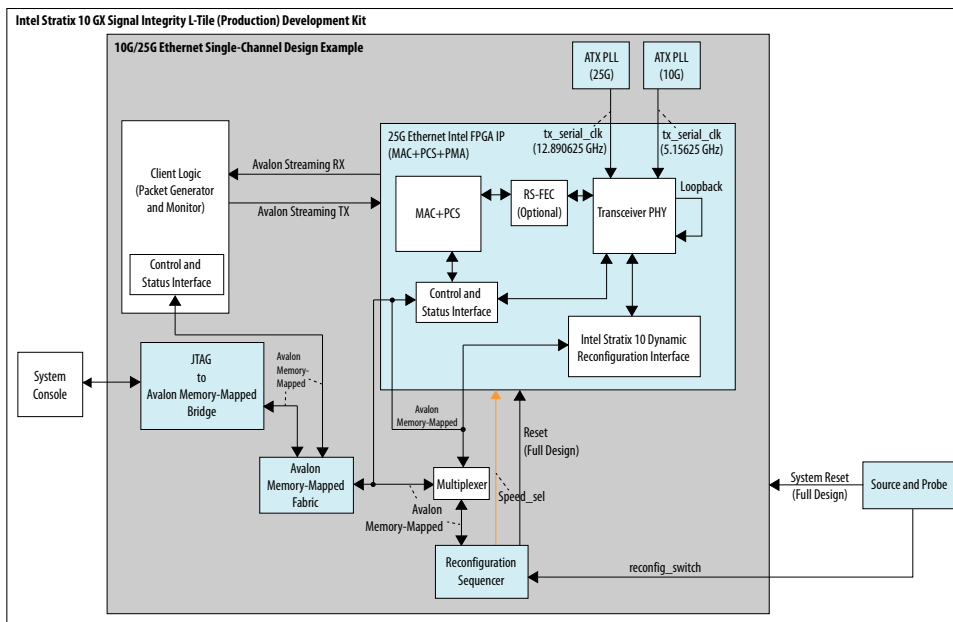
Intel Stratix 10 GX Signal Integrity L-Tile (Production) Development Kit

10G/25G Ethernet Single-Channel Design Example

ATX PLL (25G)

ATX PLL (10G)

25G Ethernet Intel FPGA IP (MAC+PCS+PMA)

tx_serial_clk (12.890625 GHz)

tx_serial_clk (5.15625 GHz)

Client Logic (Packet Generator and Monitor)

Avalon Streaming RX

Avalon Streaming TX

MAC+PCS

RS-FEC (Optional)

Transceiver PHY

Loopback

Control and Status Interface

Control and Status Interface

Intel Stratix 10 Dynamic Reconfiguration Interface

System Console

JTAG to Avalon Memory-Mapped Bridge

Avalon Memory-Mapped

Avalon Memory-Mapped

Reset (Full Design)

Avalon Memory-Mapped Fabric

Multiplexer

Speed_sel

Avalon Memory-Mapped

System Reset (Full Design)

Source and Probe

Reconfiguration Sequencer

reconfig_switch